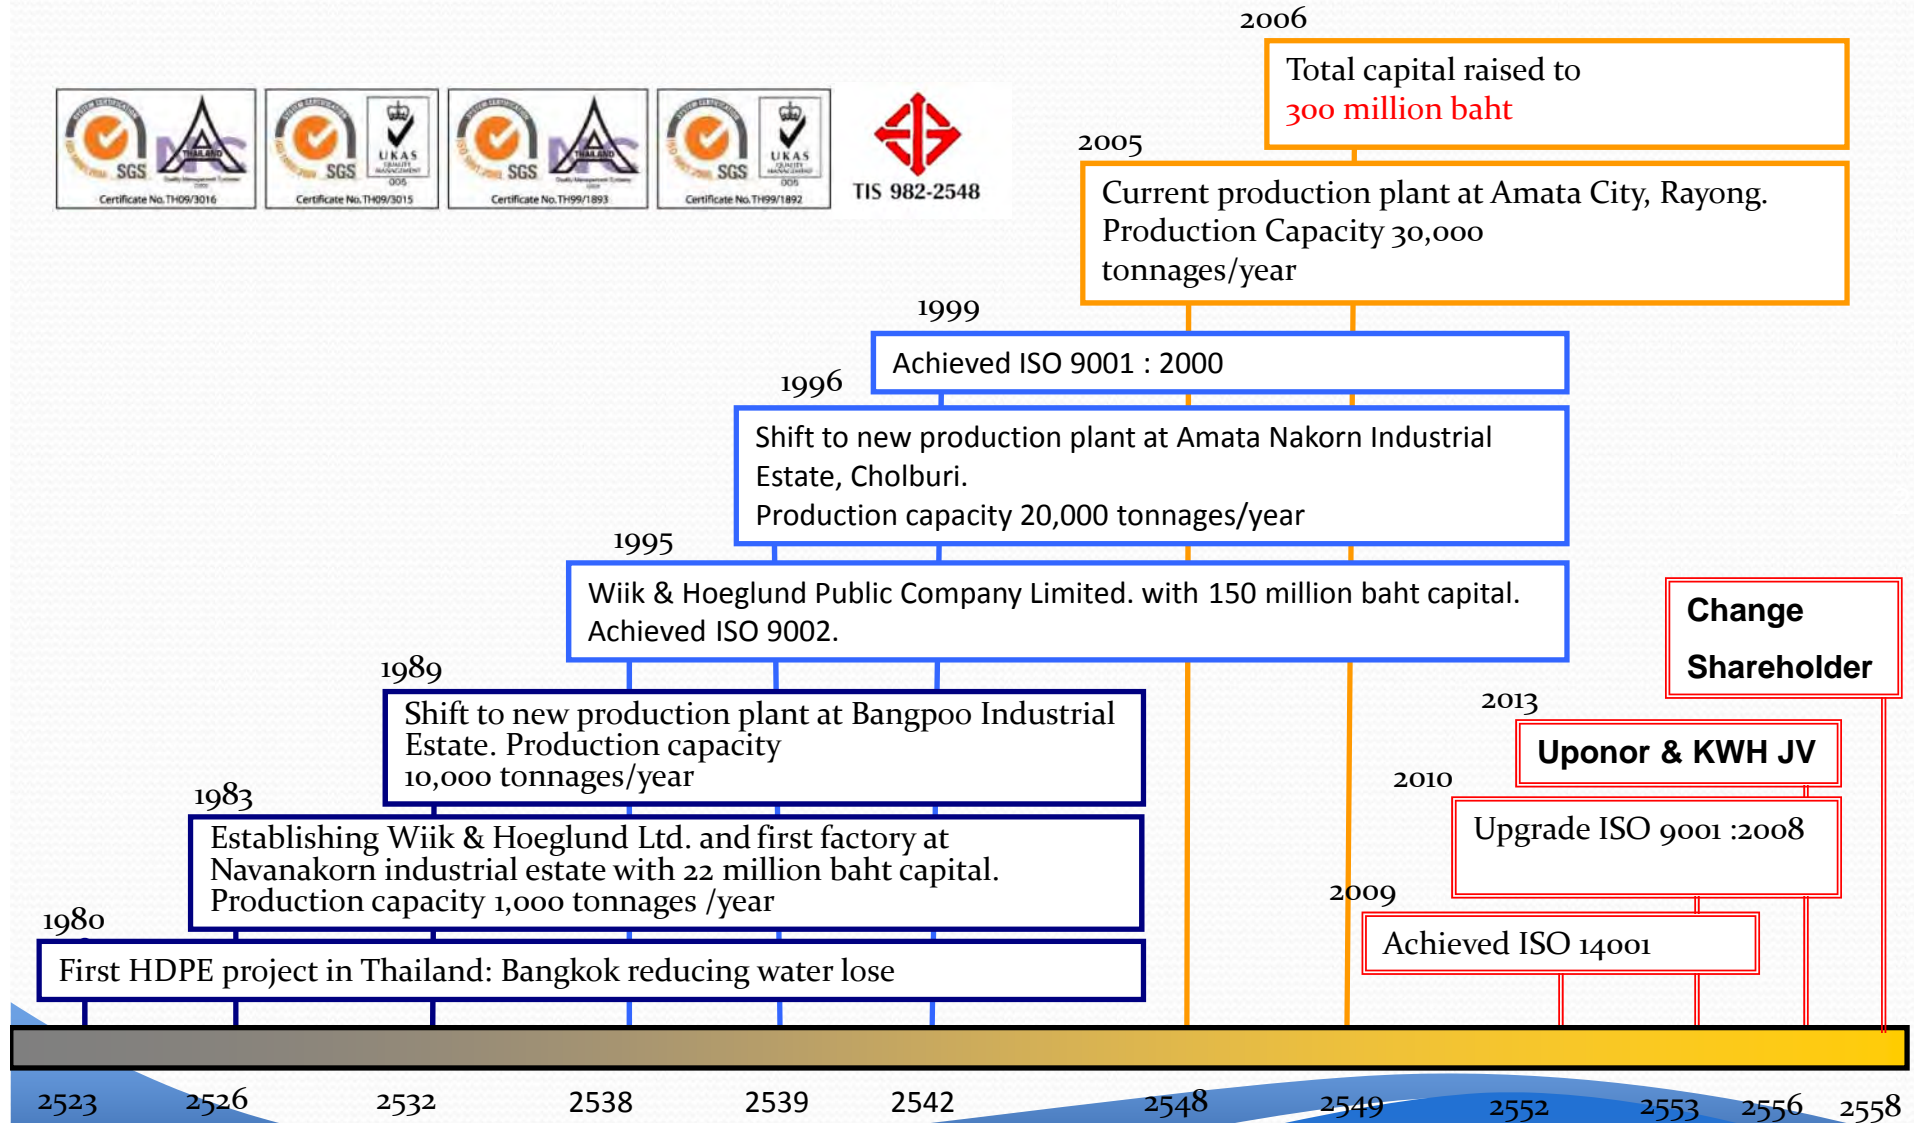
2006

Total capital raised to
300 million baht

SGS THAILAND Certificate No. TH09/3016
SGS UKAS 005 Certificate No. TH09/3015
SGS THAILAND Certificate No. TH99/1893
SGS UKAS 005 Certificate No. TH99/1892
TIS 982-2548

2005

Current production plant at Amata City, Rayong. Production Capacity 30,000 tonnages/year

1999

Achieved ISO 9001 : 2000

1996

Shift to new production plant at Amata Nakorn Industrial Estate, Cholburi.
Production capacity 20,000 tonnages/year

1995

Wiik & Hoeglund Public Company Limited. with 150 million baht capital.
Achieved ISO 9002.

Change
Shareholder

1989

Shift to new production plant at Bangpoo Industrial Estate. Production capacity 10,000 tonnages/year

2013

Uponor & KWH JV

2010

Upgrade ISO 9001 :2008

1983

Establishing Wiik & Hoeglund Ltd. and first factory at Navanakorn industrial estate with 22 million baht capital. Production capacity 1,000 tonnages /year

2009

Achieved ISO 14001

1980

First HDPE project in Thailand: Bangkok reducing water lose

2523 2526 2532 2538 2539 2542 2548 2549 2552 2553 2556 2558